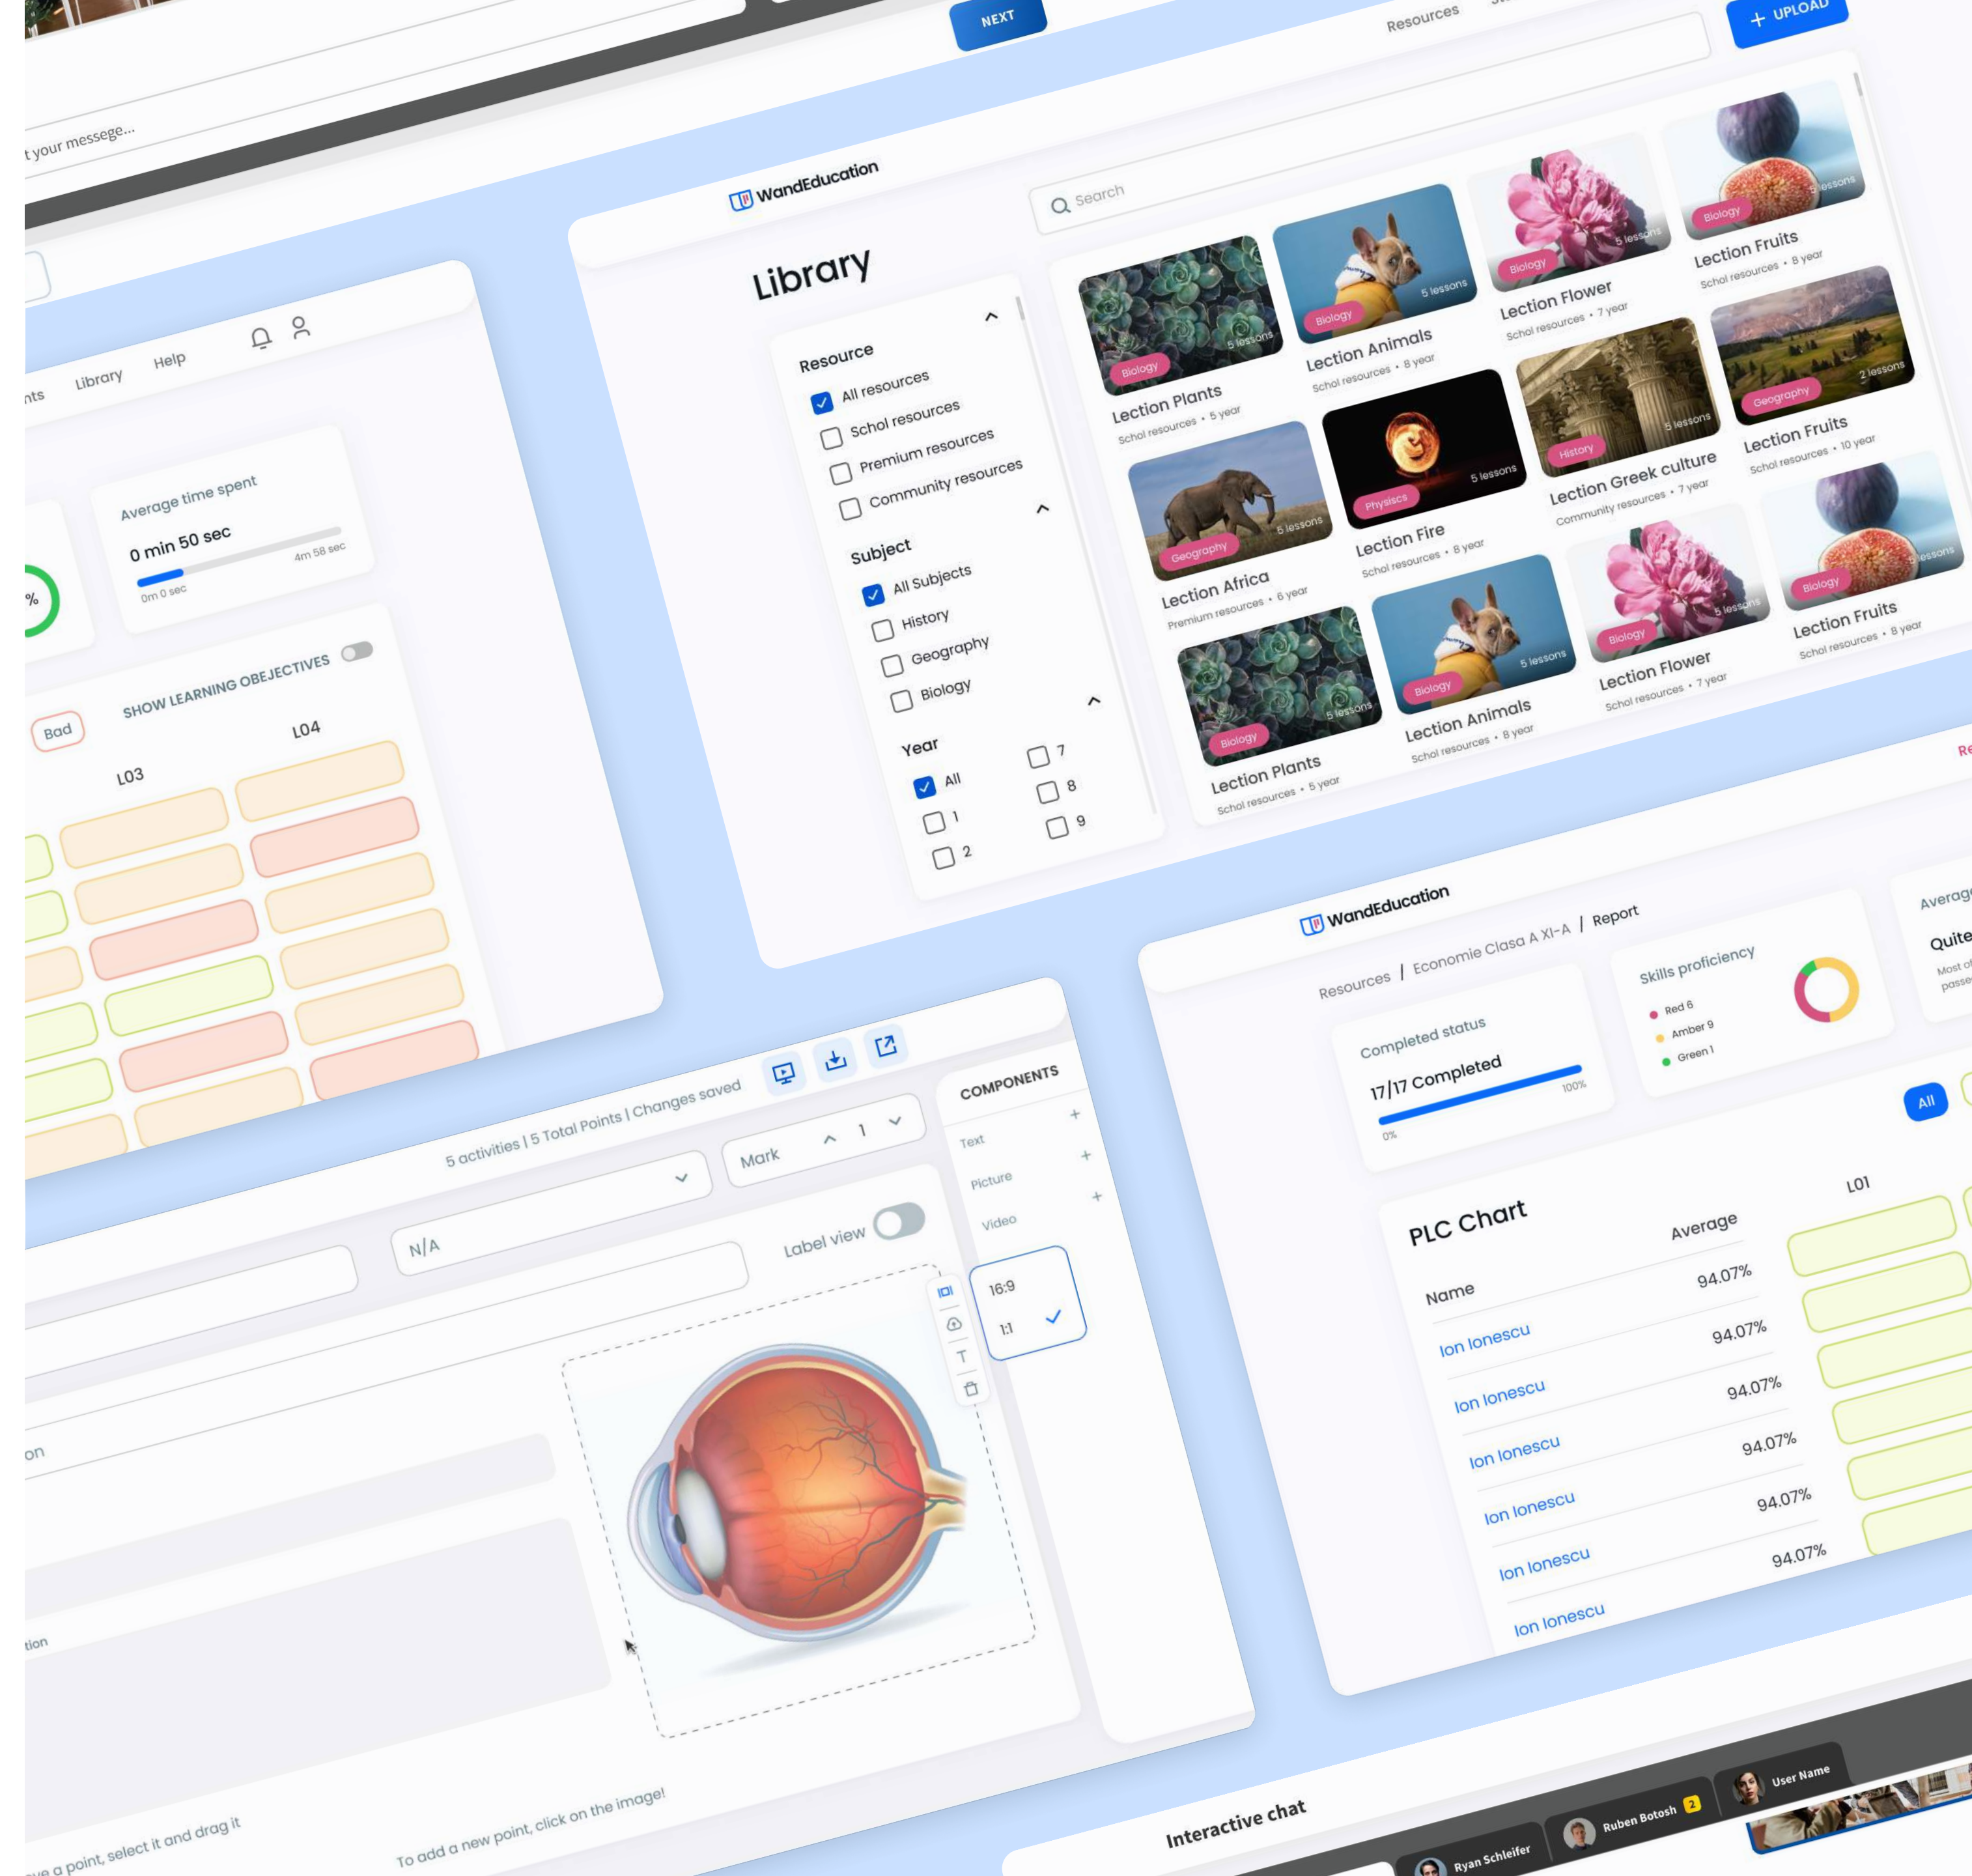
NEXT

t your messege...

Resources

UPLOAD

WandEducation

Search

Library

Resource
All resources
Schol resources
Premium resources
Community resources

Subject
All Subjects
History
Geography
Biology

Year
All
1
2
7
8
9

Biology
5 lessons
Lection Plants
Schol resources • 5 year

Biology
5 lessons
Lection Animals
Schol resources • 8 year

Biology
5 lessons
Lection Flower
Schol resources • 7 year

Biology
5 lessons
Lection Fruits
Schol resources • 8 year

Geography
5 lessons
Lection Africa
Premium resources • 6 year

Physiscs
5 lessons
Lection Fire
Schol resources • 8 year

History
5 lessons
Lection Greek culture
Community resources • 7 year

Geography
2 lessons
Lection Fruits
Schol resources • 10 year

Biology
5 lessons
Lection Plants
Schol resources • 5 year

Biology
5 lessons
Lection Animals
Schol resources • 8 year

Biology
5 lessons
Lection Flower
Schol resources • 7 year

Biology
5 lessons
Lection Fruits
Schol resources • 8 year

nts Library Help

Average time spent
0 min 50 sec
0m 0 sec
4m 58 sec

%

SHOW LEARNING OBEJECTIVES
Bad
L03
L04

5 activities | 5 Total Points | Changes saved

COMPONENTS
Text
Picture
Video

Mark 1

N/A

Label view

16:9
1:1

on

tion

ve a point, select it and drag it

To add a new point, click on the image!

WandEducation

Resources / Economie Clasa A XI-A / Report

Completed status
17/17 Completed
0%
100%

Skills proficiency
Red 6
Amber 9
Green 1

Averag
Quite
Most of
passe

All

PLC Chart
Name
Average
L01
Ion Ionescu 94.07%
Ion Ionescu 94.07%
Ion Ionescu 94.07%
Ion Ionescu 94.07%
Ion Ionescu 94.07%
Ion Ionescu 94.07%
Ion Ionescu

Re

Interactive chat

Ryan Schleifer
Ruben Botosh 2
User Name